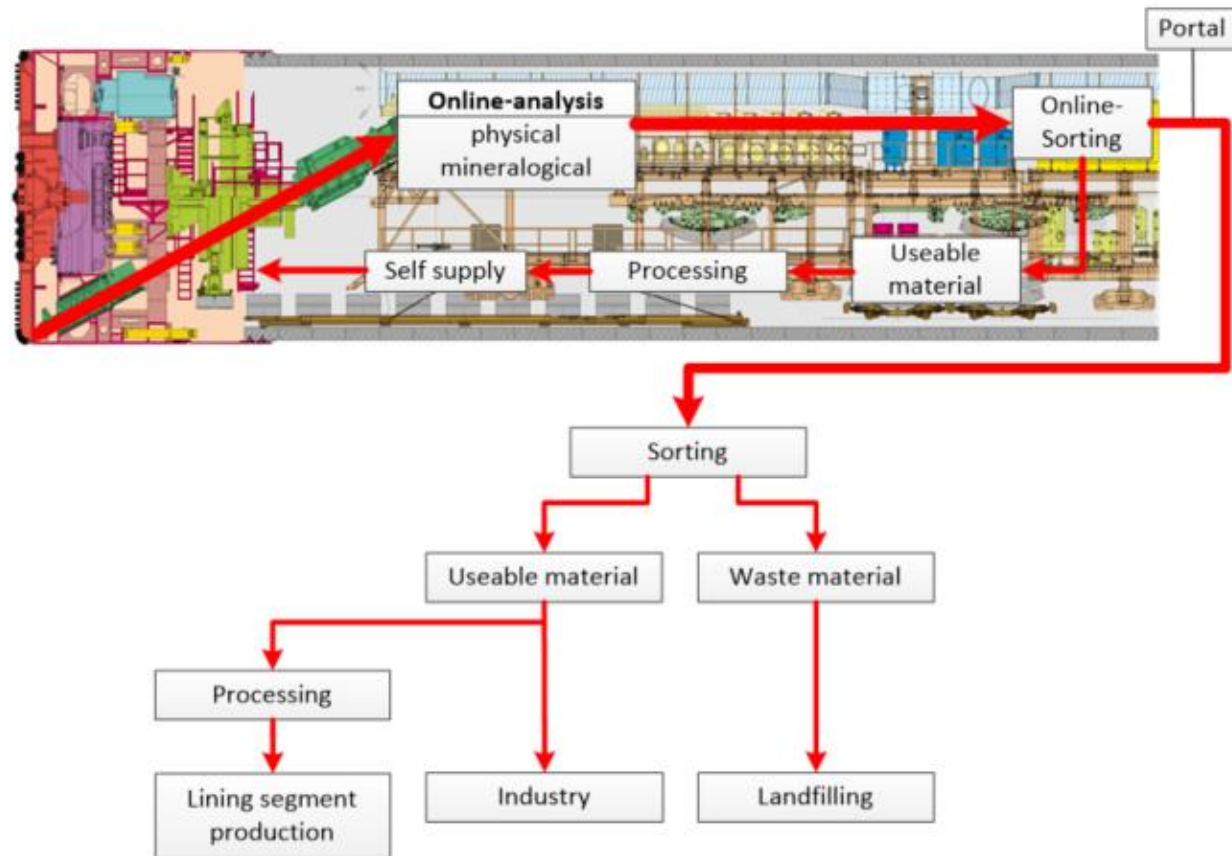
Portal

Online-analysis
physical
mineralogical

Online-Sorting

Useable material

Processing

Self supply

Sorting

Useable material

Waste material

Processing

Lining segment production

Industry

Landfilling